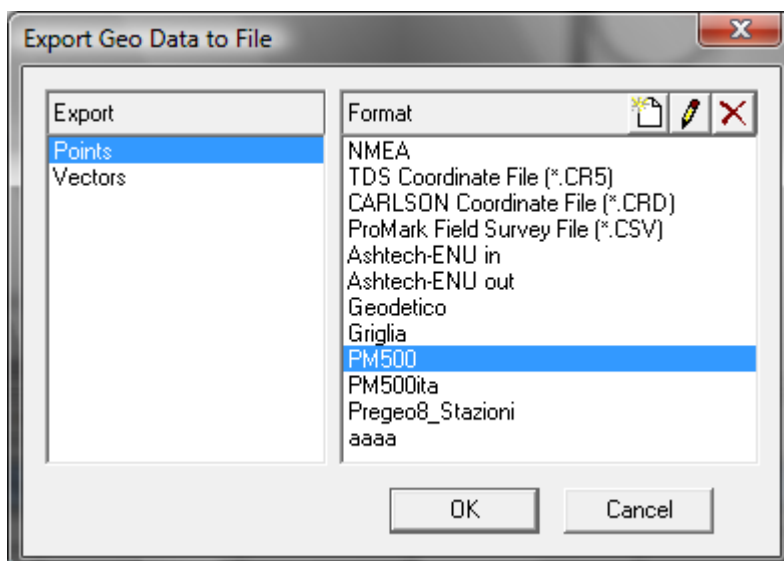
Export Geo Data to File

Export
Points
Vectors

Format
NMEA
TDS Coordinate File (*.CR5)
CARLSON Coordinate File (*.CRD)
ProMark Field Survey File (*.CSV)
Ashtech-ENU in
Ashtech-ENU out
Geodetico
Griglia
PM500
PM500ita
Pregeo8_Stazioni
aaaa

OK
Cancel